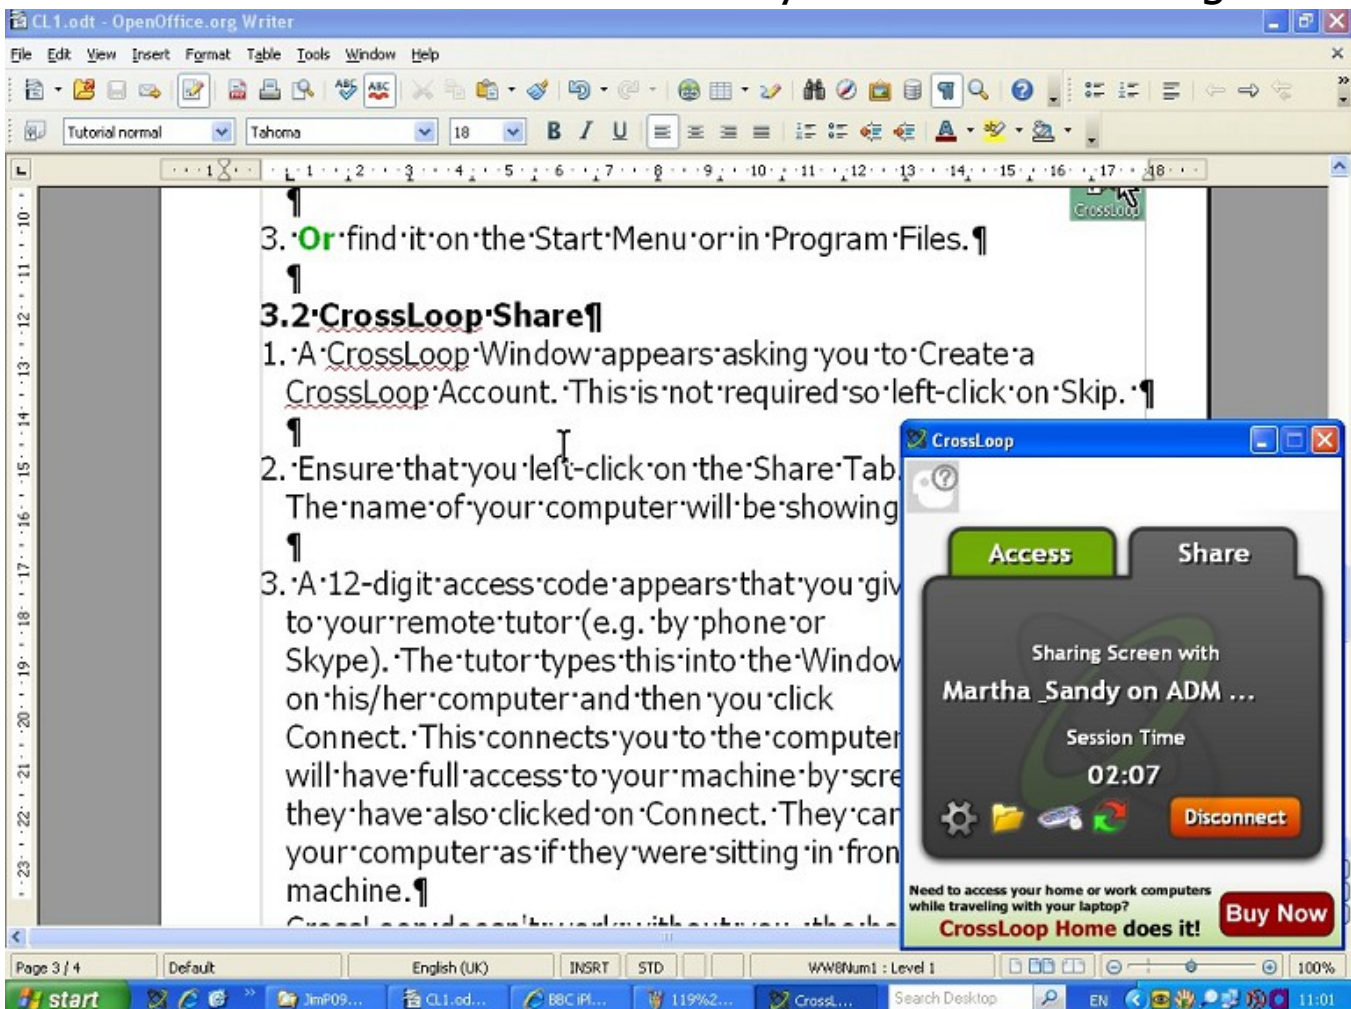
CL1.odt - OpenOffice.org Writer

File Edit View Insert Format Table Tools Window Help

Tutorial normal Tahoma 18

B I U

¶

3. ·Or·find·it·on·the·Start·Menu·or·in·Program·Files.¶

¶

3.2·CrossLoop·Share¶

1. ·A·CrossLoop·Window·appears·asking·you·to·Create·a CrossLoop·Account.·This·is·not·required·so·left-click·on·Skip.·¶

¶

2. ·Ensure·that·you·left-click·on·the·Share·Tab The·name·of·your·computer·will·be·showing

¶

3. ·A·12-digit·access·code·appears·that·you·giv to·your·remote·tutor·(e.g.·by·phone·or Skype).·The·tutor·types·this·into·the·Windov on·his/her·computer·and·then·you·click Connect.·This·connects·you·to·the·computer will·have·full·access·to·your·machine·by·scre they·have·also·clicked·on·Connect.·They·car your·computer·as·if·they·were·sitting·in·fron machine.¶

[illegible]

CrossLoop

CrossLoop

Access Share

Sharing Screen with

Martha _Sandy on ADM ...

Session Time

02:07

Disconnect

Need to access your home or work computers while traveling with your laptop?

CrossLoop Home does it!

Buy Now

Page 3 / 4 Default English (UK) INSRT STD WW8Num1 : Level 1 100%

start JmP09... CL1.od... BBC iPl... 119%2... CrossL... Search Desktop EN 11:01